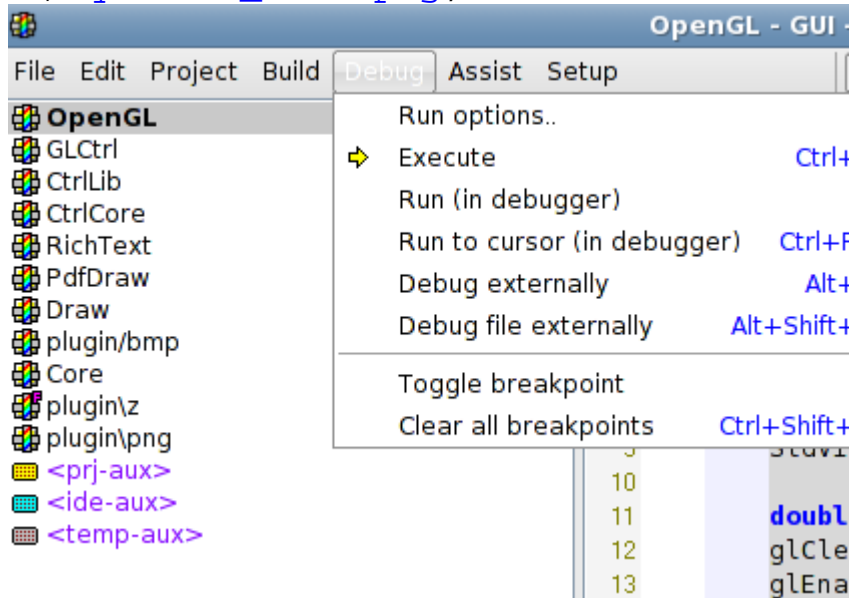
OpenGL - GUI -

File Edit Project Build Debug Assist Setup

OpenGL
GLCtrl
CtrlLib
CtrlCore
RichText
PdfDraw
Draw
plugin/bmp
Core
plugin\z
plugin\png
<prj-aux>
<ide-aux>
<temp-aux>

Run options..
Execute Ctrl+
Run (in debugger)
Run to cursor (in debugger) Ctrl+F
Debug externally Alt+
Debug file externally Alt+Shift+
Toggle breakpoint
Clear all breakpoints Ctrl+Shift+

10
11 doubl
12 glCle
13 glEna